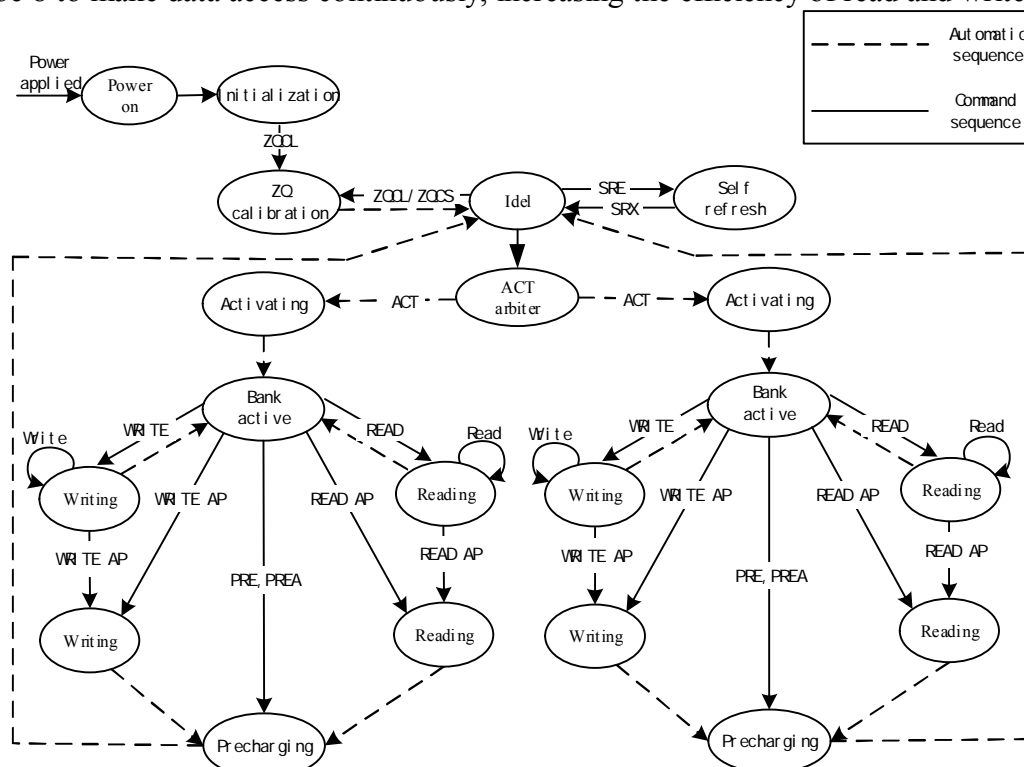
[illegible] to make data access continuously, increasing the efficiency of read and write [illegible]

Automatic sequence

Command sequence

Power applied

Power on

Initialization

ZQCL

ZQ calibration

ZQCL/ZQCS

Idel

SRE

SRX

Self refresh

ACT arbiter

ACT

ACT

Activating

Activating

Bank active

Bank active

WRITE

READ

Write

Read

WRITE

READ

Write

Read

Writing

WRITE AP

READ AP

Reading

Writing

WRITE AP

READ AP

Reading

WRITE AP

READ AP

WRITE AP

READ AP

PRE, PREA

PRE, PREA

Writing

Reading

Writing

Reading

Precharging

Precharging